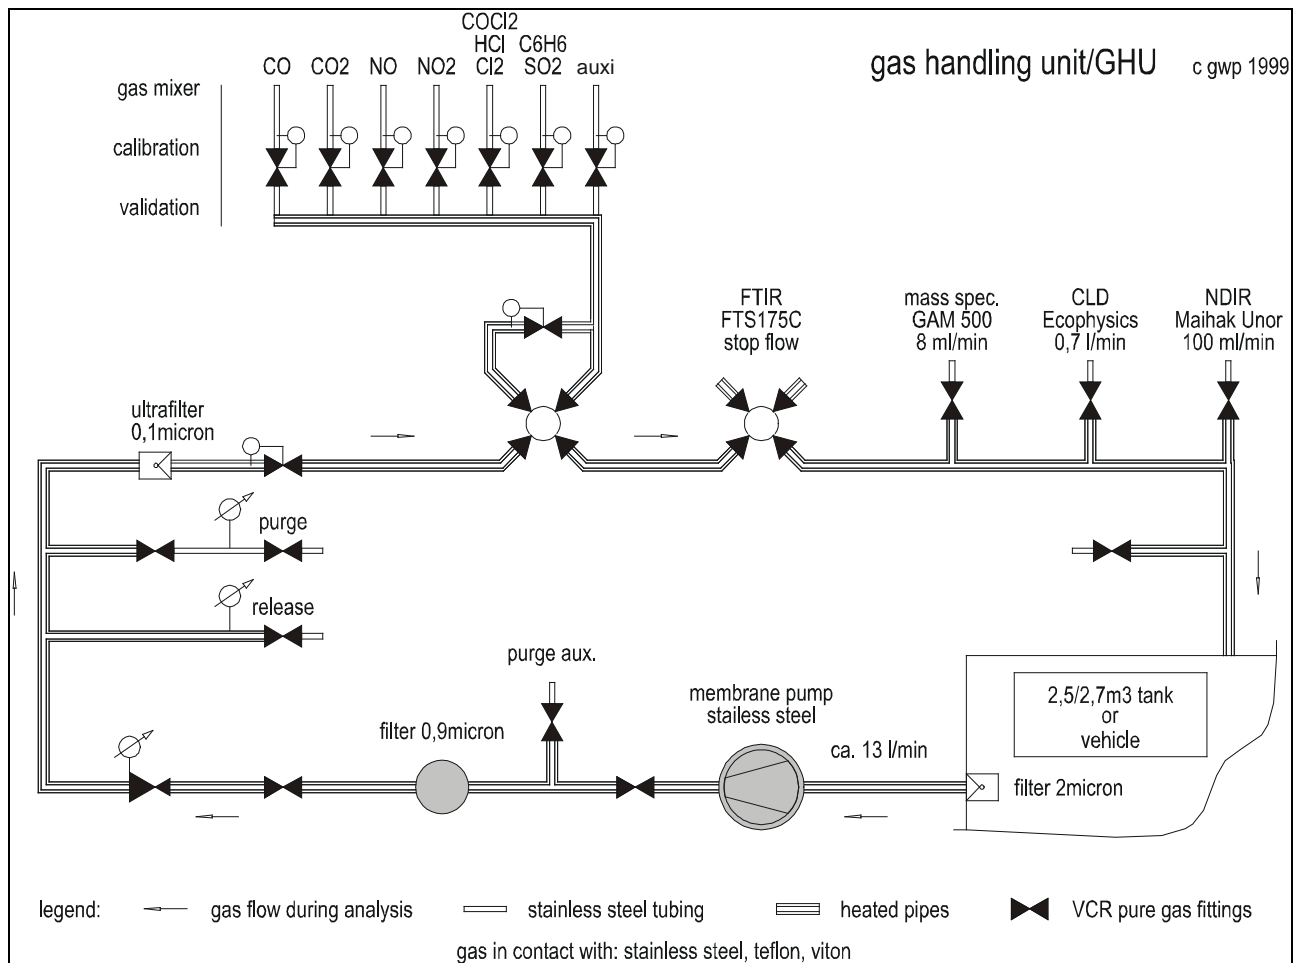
gas handling unit/GHU

c gwp 1999

gas mixer

calibration

validation

CO

CO2

NO

NO2

COCl2
HCl
Cl2

C6H6
SO2

auxi

FTIR
FTS175C
stop flow

mass spec.
GAM 500
8 ml/min

CLD
Ecophysics
0,7 l/min

NDIR
Maihak Unor
100 ml/min

ultrafilter
0,1micron

purge

release

purge aux.

membrane pump
stailess steel

filter 0,9micron

ca. 13 l/min

2,5/2,7m3 tank
or
vehicle

filter 2micron

legend: gas flow during analysis stainless steel tubing heated pipes VCR pure gas fittings

gas in contact with: stainless steel, teflon, viton